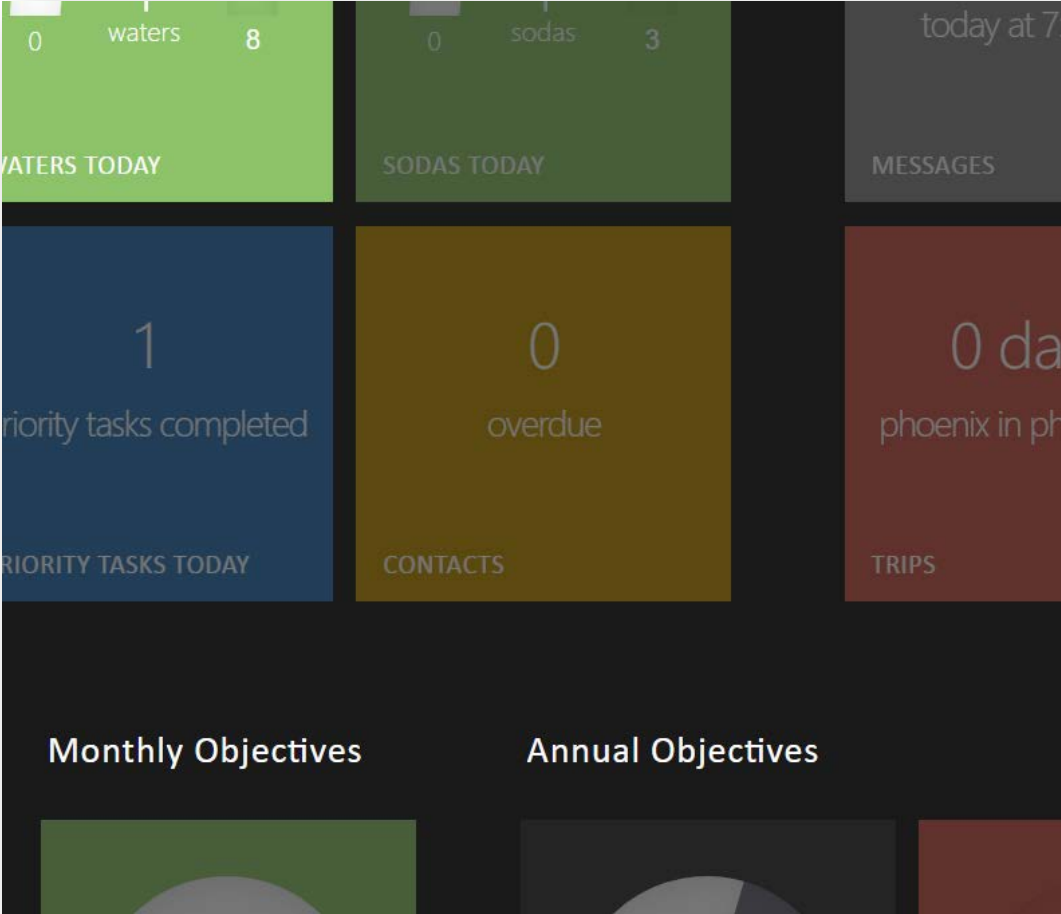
0 waters 8

VATERS TODAY

0 sodas 3

SODAS TODAY

today at 7

MESSAGES

1

riority tasks completed

RIORITY TASKS TODAY

0

overdue

CONTACTS

0 da

phoenix in ph

TRIPS

Monthly Objectives

Annual Objectives